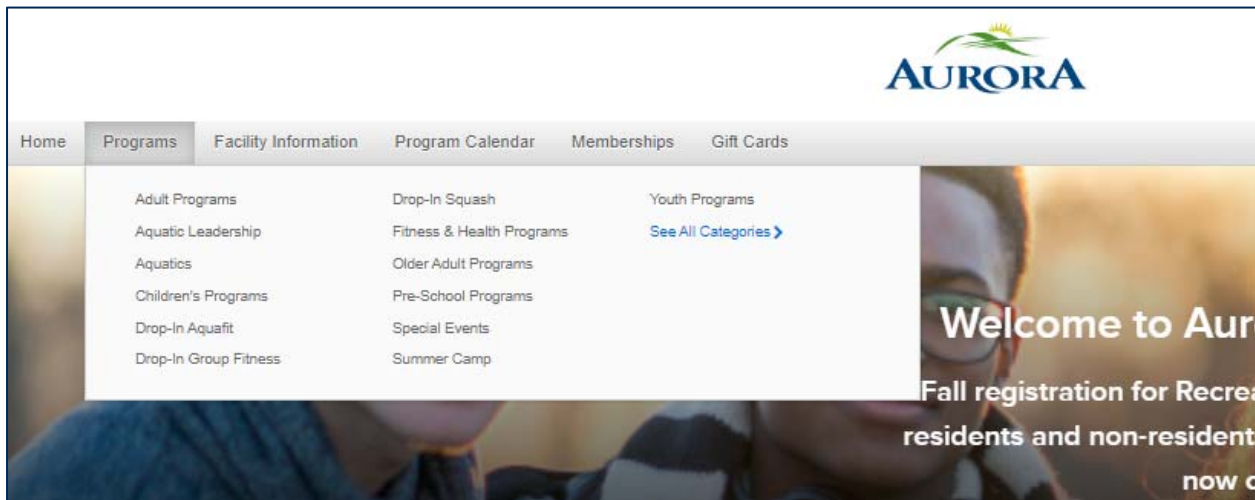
AURORA

Home Programs Facility Information Program Calendar Memberships Gift Cards

Adult Programs
Aquatic Leadership
Aquatics
Children's Programs
Drop-In Aquafit
Drop-In Group Fitness

Drop-In Squash
Fitness & Health Programs
Older Adult Programs
Pre-School Programs
Special Events
Summer Camp

Youth Programs
See All Categories

Welcome to Aur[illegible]

Fall registration for Recrea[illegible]
residents and non-resident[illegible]
now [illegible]